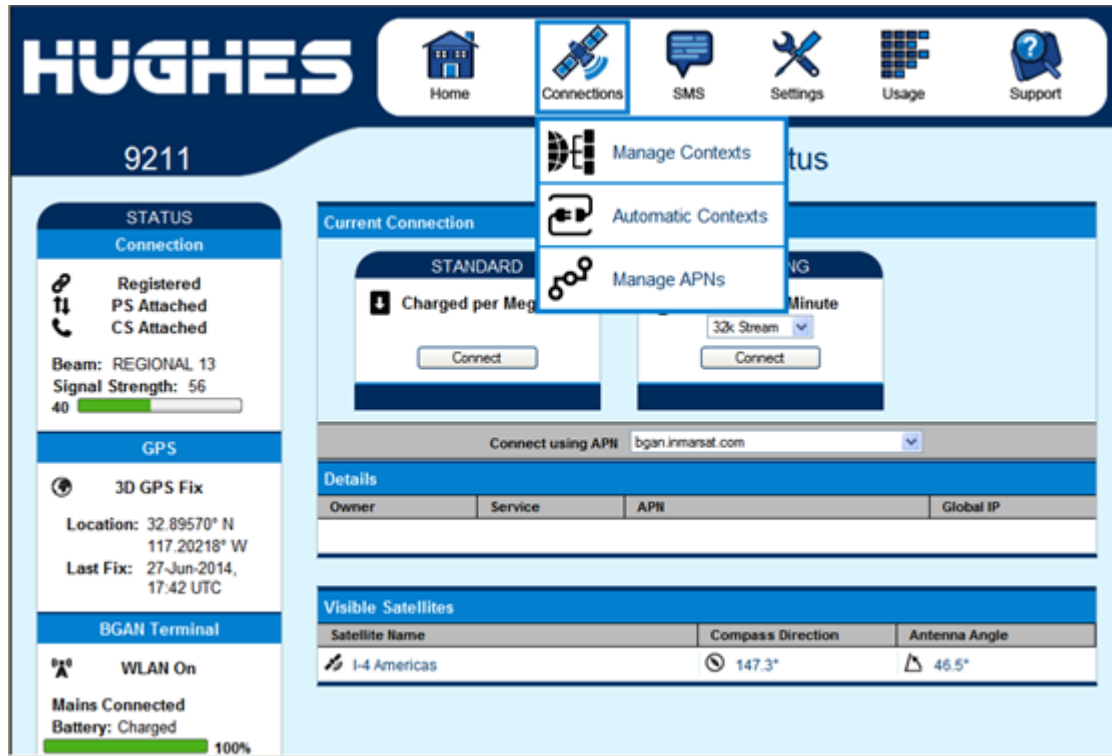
HUGHES

Home
Connections
SMS
Settings
Usage
Support

9211

Manage Contexts
Automatic Contexts
Manage APNs

tus

STATUS
Connection
Registered
PS Attached
CS Attached
Beam: REGIONAL 13
Signal Strength: 56
40

GPS
3D GPS Fix
Location: 32.89570° N 117.20218° W
Last Fix: 27-Jun-2014, 17:42 UTC

BGAN Terminal
WLAN On
Mains Connected
Battery: Charged
100%

Current Connection

STANDARD
Charged per Meg
Connect

NG
Minute
32k Stream
Connect

Connect using APN bgan.inmarsat.com

Details

| Owner | Service | APN | Global IP |
|---|---|---|---|

Visible Satellites

| Satellite Name | Compass Direction | Antenna Angle |
|---|---|---|
| I-4 Americas | 147.3° | 46.5° |